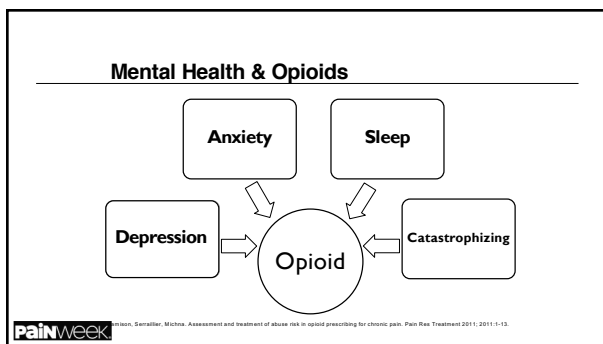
Mental Health & Opioids

Anxiety

Sleep

Depression

Opioid

Catastrophizing

PainWeek

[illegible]mison, Serraillier, Michna. Assessment and treatment of abuse risk in opioid prescribing for chronic pain. Pain Res Treatment 2011; 2011:1-13.